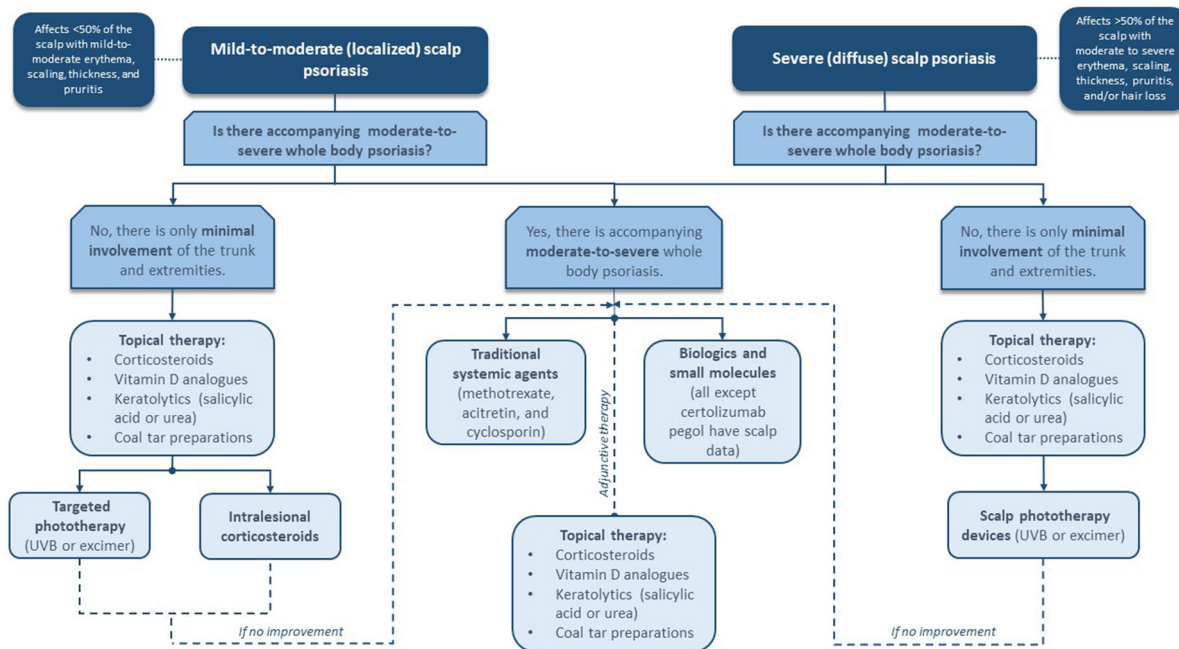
Affects <50% of the scalp with mild-to-moderate erythema, scaling, thickness, and pruritis

Mild-to-moderate (localized) scalp psoriasis

Severe (diffuse) scalp psoriasis

Affects >50% of the scalp with moderate to severe erythema, scaling, thickness, pruritis, and/or hair loss

Is there accompanying moderate-to-severe whole body psoriasis?

Is there accompanying moderate-to-severe whole body psoriasis?

No, there is only **minimal involvement** of the trunk and extremities.

Yes, there is accompanying **moderate-to-severe** whole body psoriasis.

No, there is only **minimal involvement** of the trunk and extremities.

Topical therapy:
- Corticosteroids
- Vitamin D analogues
- Keratolytics (salicylic acid or urea)
- Coal tar preparations

Traditional systemic agents (methotrexate, acitretin, and cyclosporin)

Biologics and small molecules (all except certolizumab pegol have scalp data)

Topical therapy:
- Corticosteroids
- Vitamin D analogues
- Keratolytics (salicylic acid or urea)
- Coal tar preparations

Targeted phototherapy (UVB or excimer)

Intralesional corticosteroids

Adjunctive therapy

Topical therapy:
- Corticosteroids
- Vitamin D analogues
- Keratolytics (salicylic acid or urea)
- Coal tar preparations

Scalp phototherapy devices (UVB or excimer)

If no improvement

If no improvement